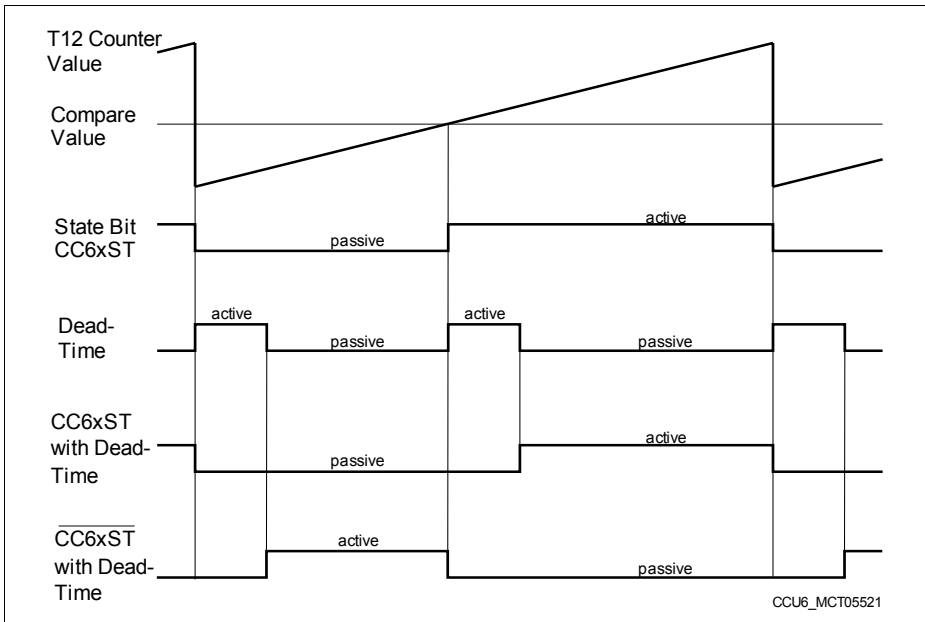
T12 Counter Value

Compare Value

State Bit CC6xST

passive

active

Dead-Time

active

passive

active

passive

CC6xST with Dead-Time

passive

active

$\overline{CC6xST}$ with Dead-Time

active

passive

CCU6_MCT05521